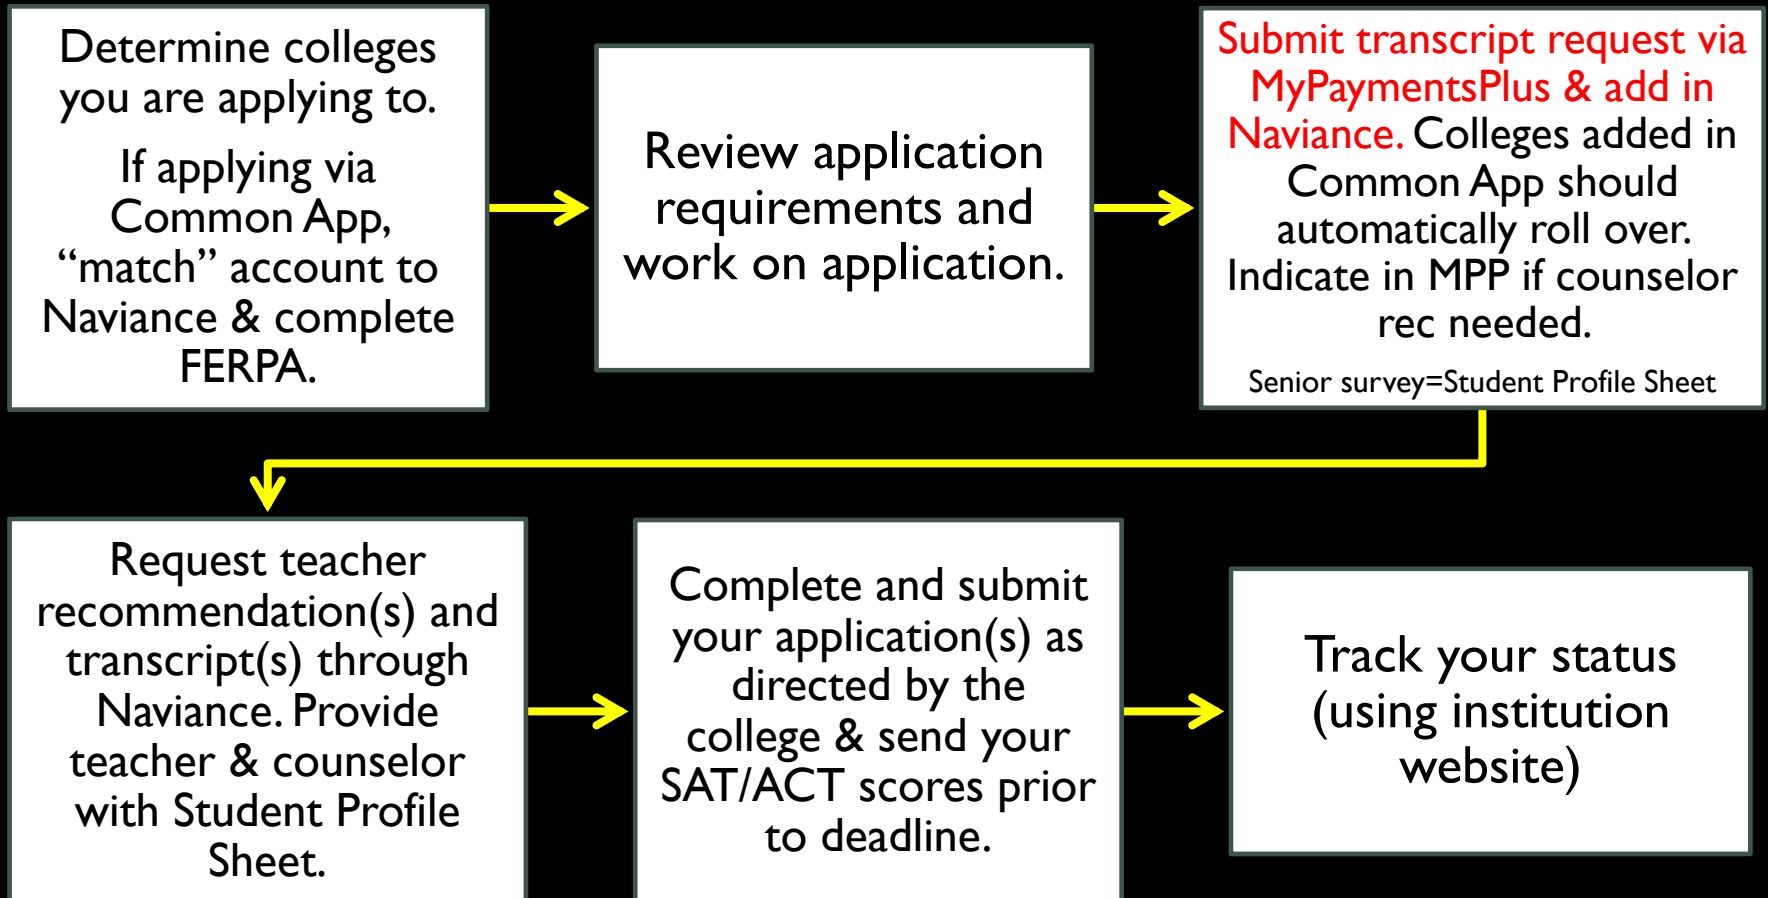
Determine colleges you are applying to.

If applying via Common App, “match” account to Naviance & complete FERPA.

Review application requirements and work on application.

Submit transcript request via MyPaymentsPlus & add in Naviance. Colleges added in Common App should automatically roll over. Indicate in MPP if counselor rec needed.

Senior survey=Student Profile Sheet

Request teacher recommendation(s) and transcript(s) through Naviance. Provide teacher & counselor with Student Profile Sheet.

Complete and submit your application(s) as directed by the college & send your SAT/ACT scores prior to deadline.

Track your status (using institution website)